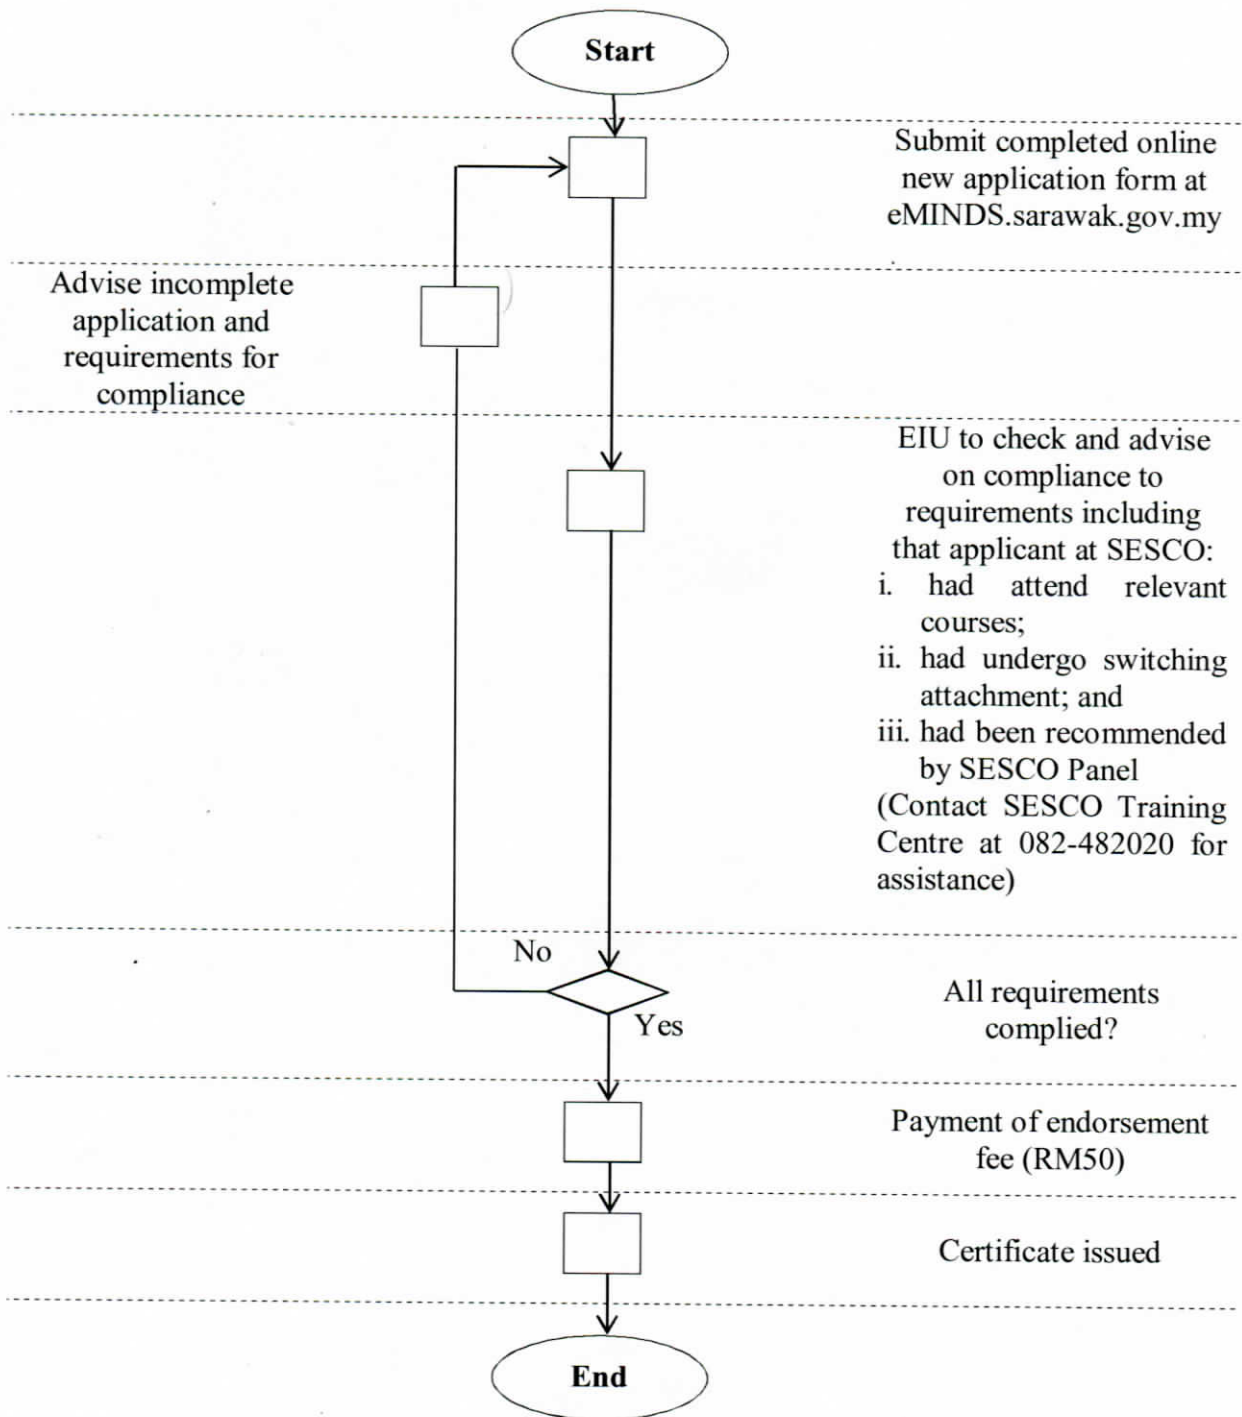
Start

Submit completed online new application form at eMINDS.sarawak.gov.my

Advise incomplete application and requirements for compliance

EIU to check and advise on compliance to requirements including that applicant at SESCO:
i. had attend relevant courses;
ii. had undergo switching attachment; and
iii. had been recommended by SESCO Panel
(Contact SESCO Training Centre at 082-482020 for assistance)

No

Yes

All requirements complied?

Payment of endorsement fee (RM50)

Certificate issued

End